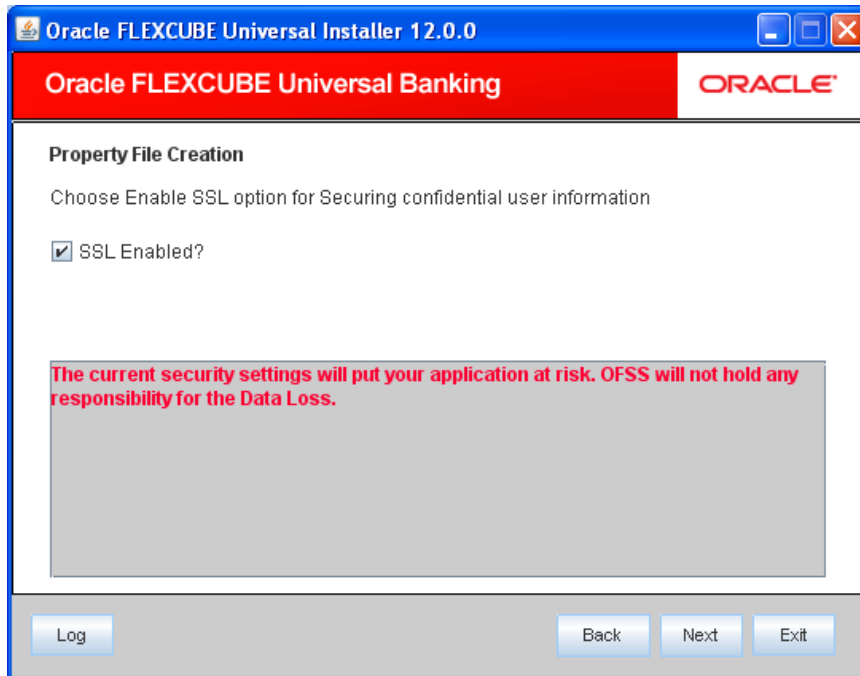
Oracle FLEXCUBE Universal Installer 12.0.0

Oracle FLEXCUBE Universal Banking

ORACLE

Property File Creation

Choose Enable SSL option for Securing confidential user information

SSL Enabled?

The current security settings will put your application at risk. OFSS will not hold any responsibility for the Data Loss.

Log

Back

Next

Exit